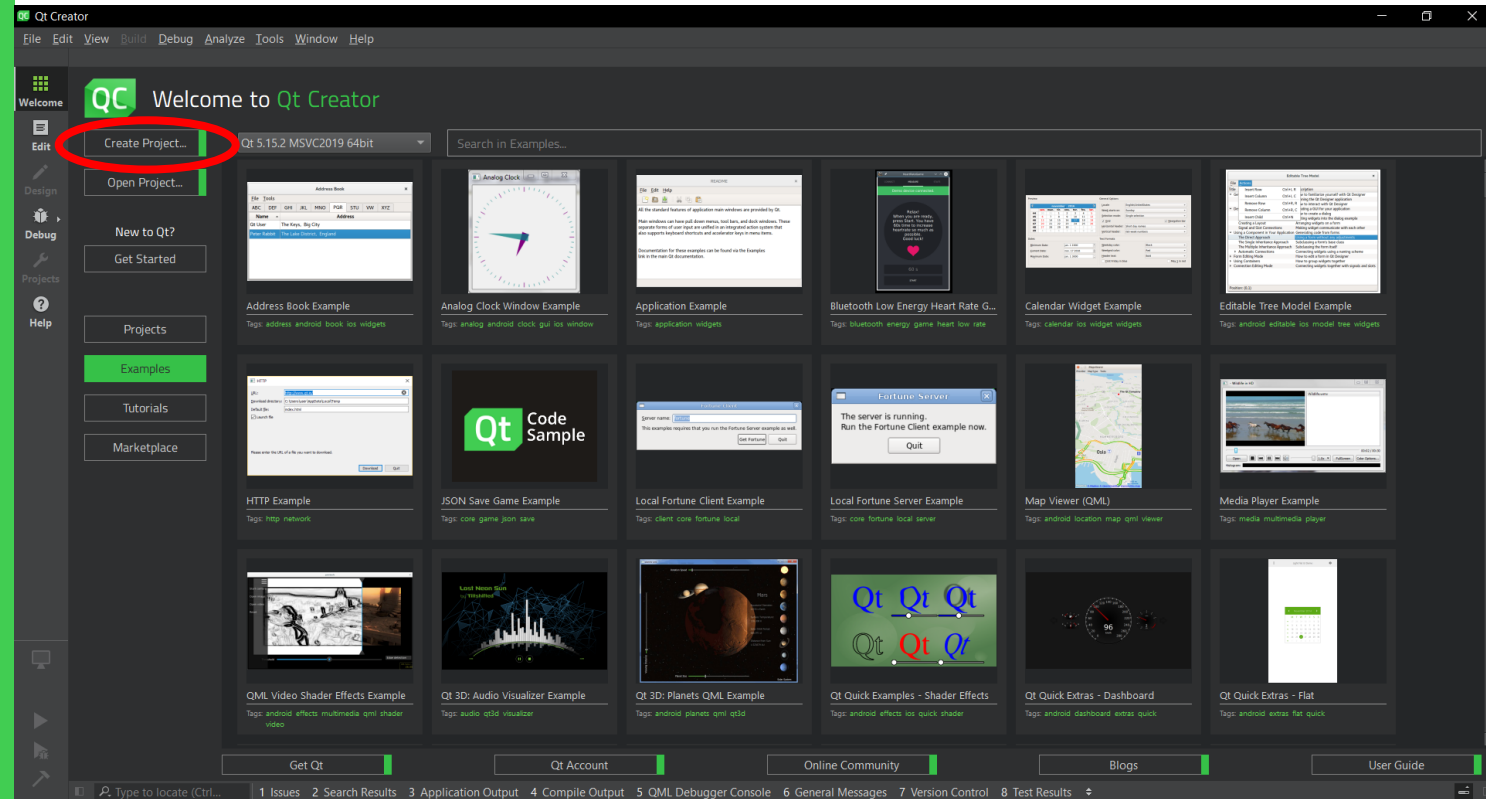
Qt Creator

File Edit View Build Debug Analyze Tools Window Help

Welcome
Edit
Design
Debug
Projects
Help

Welcome to Qt Creator

Create Project...
Open Project...
New to Qt?
Get Started
Projects
Examples
Tutorials
Marketplace

Qt 5.15.2 MSVC2019 64bit
Search in Examples...

Address Book Example
Tags: address android book ios widgets

Analog Clock Window Example
Tags: analog android clock gui ios window

Application Example
Tags: application widgets

Bluetooth Low Energy Heart Rate G...
Tags: bluetooth energy game heart low rate

Calendar Widget Example
Tags: calendar ios widget widgets

Editable Tree Model Example
Tags: android editable ios model tree widgets

HTTP Example
Tags: http network

Qt Code Sample
JSON Save Game Example
Tags: core game json save

Local Fortune Client Example
Tags: client core fortune local

Fortune Server
The server is running.
Run the Fortune Client example now.
Quit
Local Fortune Server Example
Tags: core fortune local server

Map Viewer (QML)
Tags: android location map qml viewer

Media Player Example
Tags: media multimedia player

QML Video Shader Effects Example
Tags: android effects multimedia qml shader video

Qt 3D: Audio Visualizer Example
Tags: audio qt3d visualizer

Qt 3D: Planets QML Example
Tags: android planets qml qt3d

Qt Qt Qt
Qt Qt Qt
Qt Quick Examples - Shader Effects
Tags: android effects ios quick shader

Qt Quick Extras - Dashboard
Tags: android dashboard extras quick

Qt Quick Extras - Flat
Tags: android extras flat quick

Get Qt
Qt Account
Online Community
Blogs
User Guide

Type to locate (Ctrl... 1 Issues 2 Search Results 3 Application Output 4 Compile Output 5 QML Debugger Console 6 General Messages 7 Version Control 8 Test Results